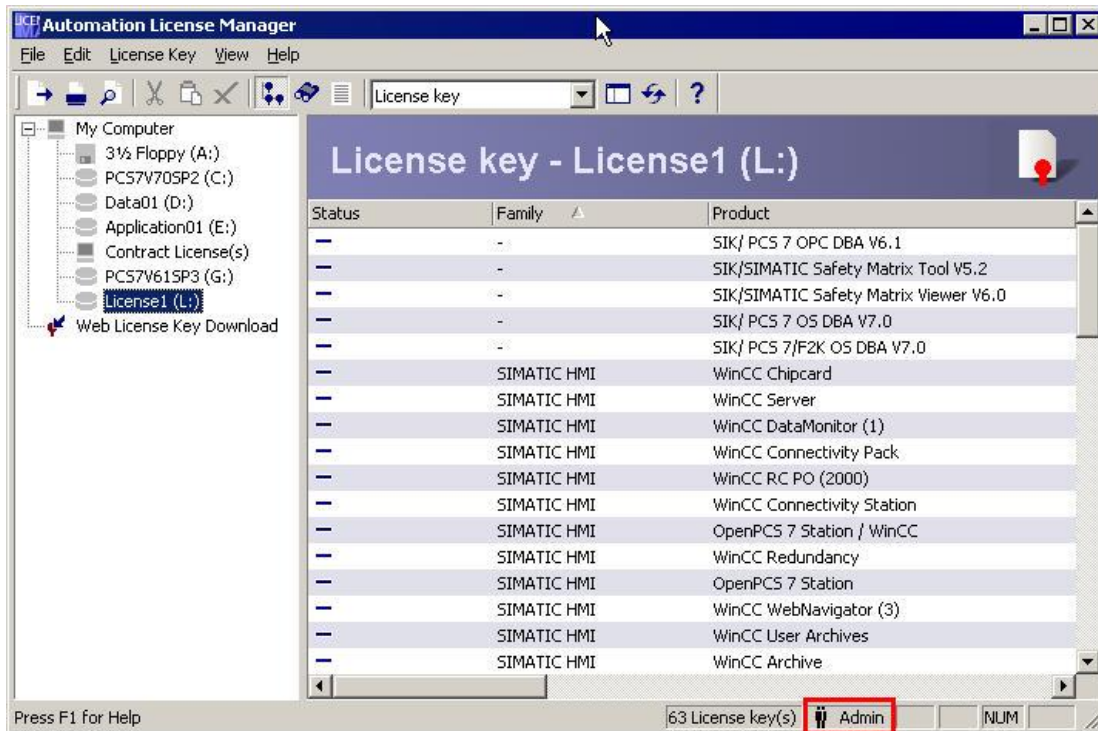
Automation License Manager

File Edit License Key View Help

License key

My Computer
3½ Floppy (A:)
PCS7V70SP2 (C:)
Data01 (D:)
Application01 (E:)
Contract License(s)
PCS7V61SP3 (G:)
License1 (L:)
Web License Key Download

License key - License1 (L:)

| Status | Family | Product |
|---|---|---|
| — | - | SIK/ PCS 7 OPC DBA V6.1 |
| — | - | SIK/SIMATIC Safety Matrix Tool V5.2 |
| — | - | SIK/SIMATIC Safety Matrix Viewer V6.0 |
| — | - | SIK/ PCS 7 OS DBA V7.0 |
| — | - | SIK/ PCS 7/F2K OS DBA V7.0 |
| — | SIMATIC HMI | WinCC Chipcard |
| — | SIMATIC HMI | WinCC Server |
| — | SIMATIC HMI | WinCC DataMonitor (1) |
| — | SIMATIC HMI | WinCC Connectivity Pack |
| — | SIMATIC HMI | WinCC RC PO (2000) |
| — | SIMATIC HMI | WinCC Connectivity Station |
| — | SIMATIC HMI | OpenPCS 7 Station / WinCC |
| — | SIMATIC HMI | WinCC Redundancy |
| — | SIMATIC HMI | OpenPCS 7 Station |
| — | SIMATIC HMI | WinCC WebNavigator (3) |
| — | SIMATIC HMI | WinCC User Archives |
| — | SIMATIC HMI | WinCC Archive |

Press F1 for Help
63 License key(s)
Admin
NUM